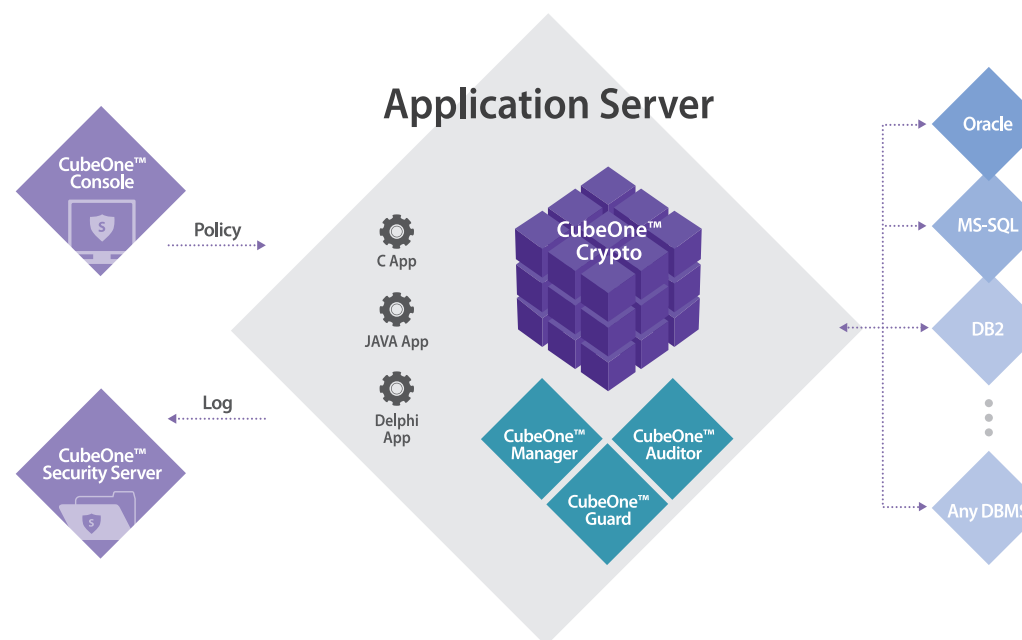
Application Server

CubeOne™ Console

S

Policy

Log

CubeOne™ Security Server

S

C App

JAVA App

Delphi App

CubeOne™ Crypto

CubeOne™ Manager

CubeOne™ Auditor

CubeOne™ Guard

Oracle

MS-SQL

DB2

Any DBMS